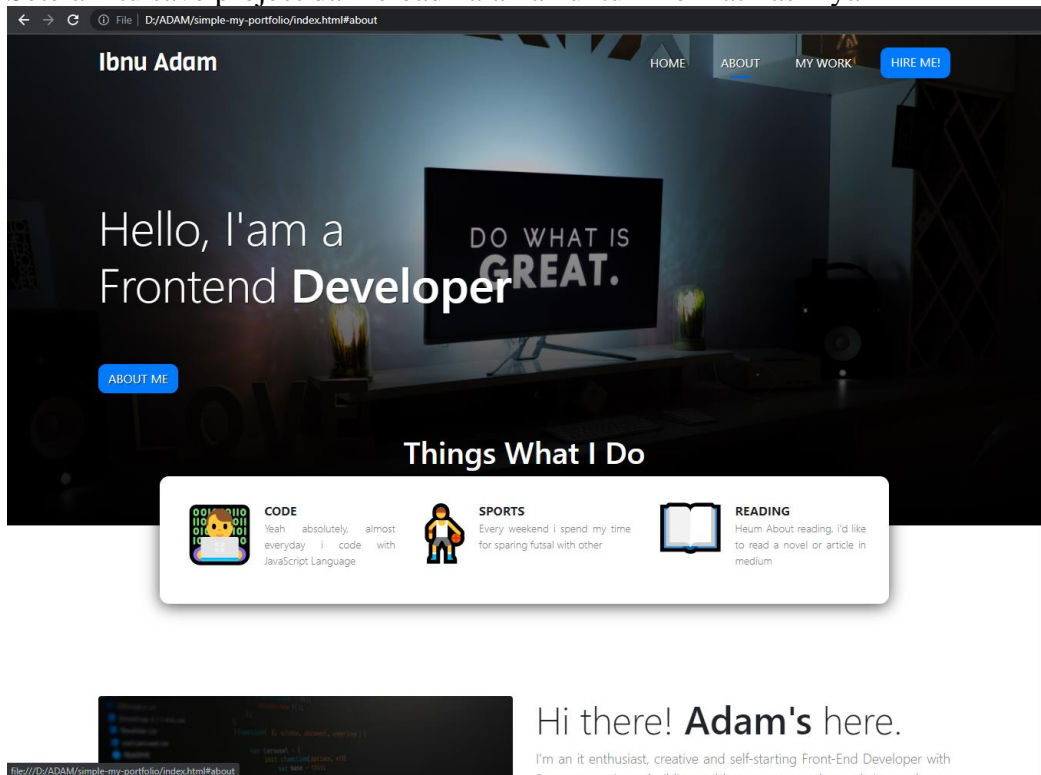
File | D:/ADAM/simple-my-portfolio/index.html#about

Ibnu Adam

HOME ABOUT MY WORK HIRE ME!

Hello, I'am a Frontend **Developer**

DO WHAT IS GREAT.

ABOUT ME

Things What I Do

CODE
Yeah absolutely, almost everyday i code with JavaScript Language

SPORTS
Every weekend i spend my time for sparing futsal with other

READING
Heum About reading, i'd like to read a novel or article in medium

Hi there! **Adam's** here.

I'm an it enthusiast, creative and self-starting Front-End Developer with

file:///D:/ADAM/simple-my-portfolio/index.html#about